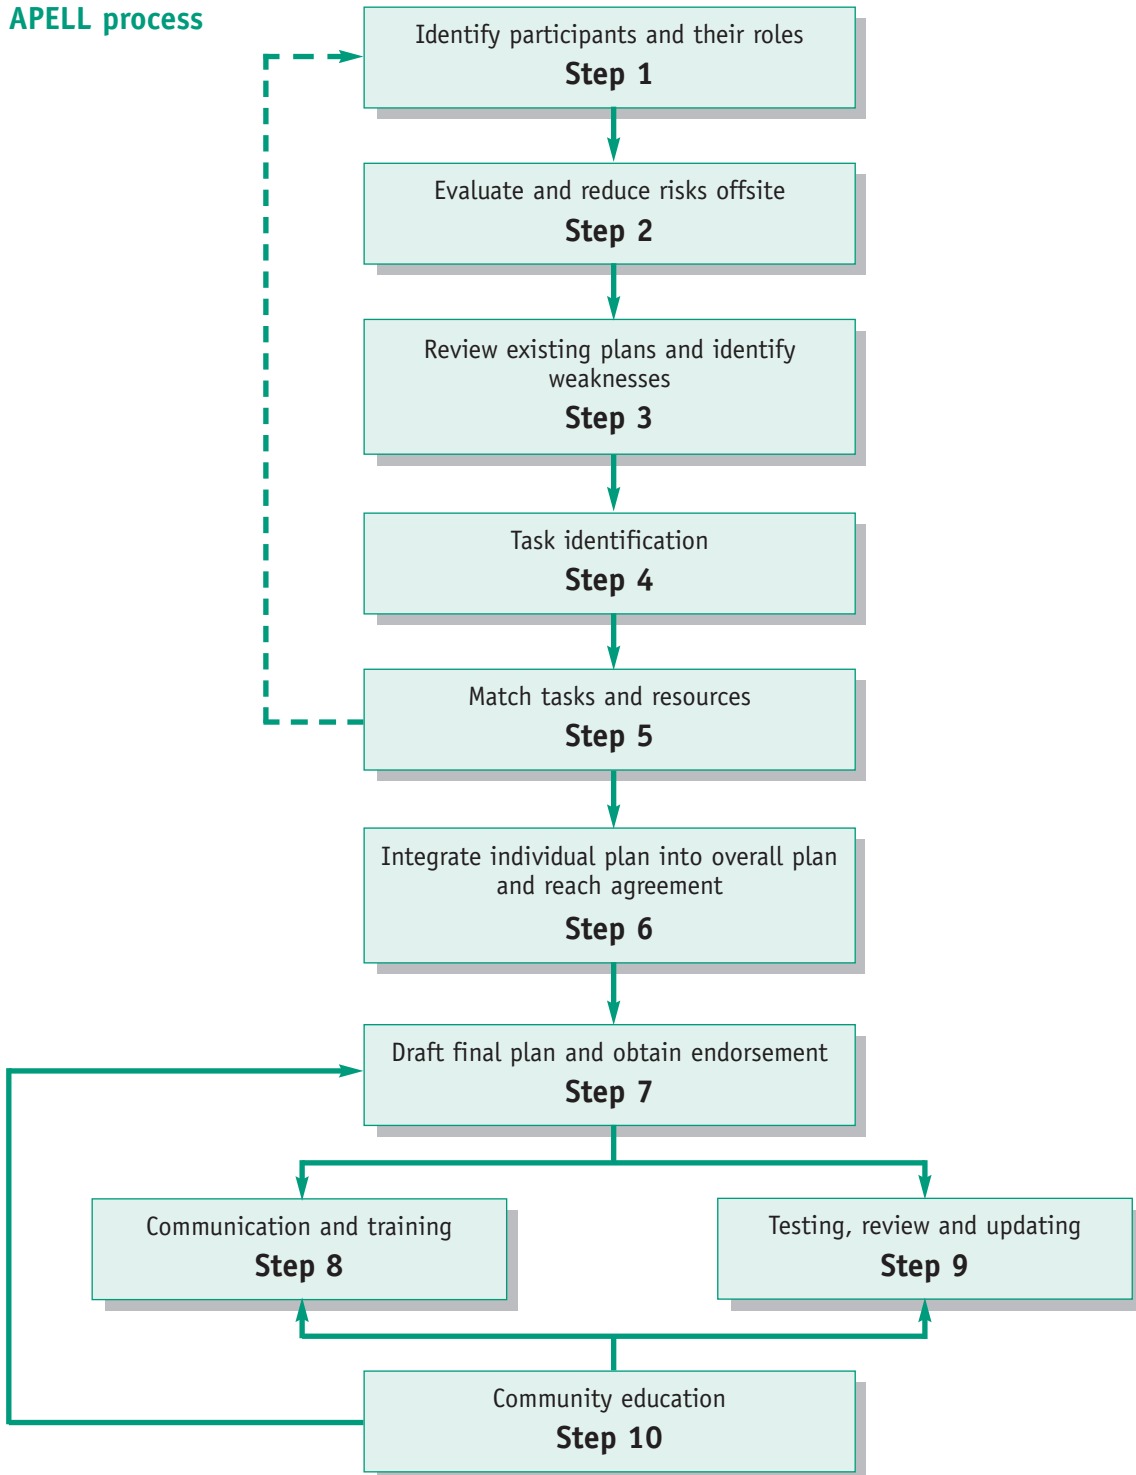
APELL process

Identify participants and their roles
Step 1

Evaluate and reduce risks offsite
Step 2

Review existing plans and identify weaknesses
Step 3

Task identification
Step 4

Match tasks and resources
Step 5

Integrate individual plan into overall plan and reach agreement
Step 6

Draft final plan and obtain endorsement
Step 7

Communication and training
Step 8

Testing, review and updating
Step 9

Community education
Step 10